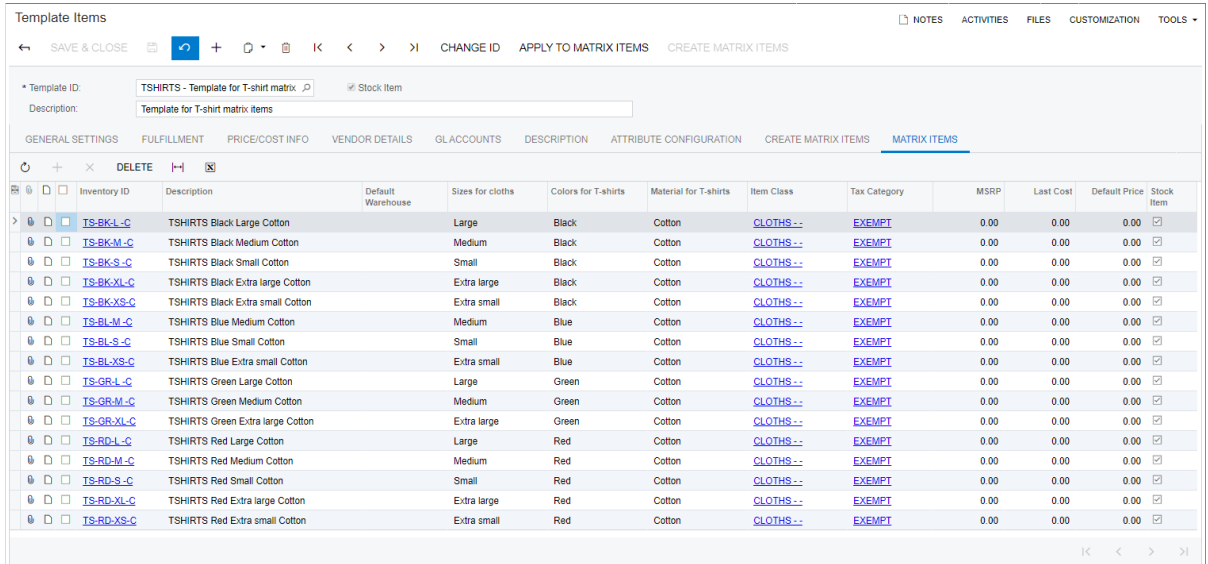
Template Items

NOTES ACTIVITIES FILES CUSTOMIZATION TOOLS

SAVE & CLOSE CHANGE ID APPLY TO MATRIX ITEMS CREATE MATRIX ITEMS

* Template ID: TSHIRTS - Template for T-shirt matrix
Stock Item
Description: Template for T-shirt matrix items

GENERAL SETTINGS FULFILLMENT PRICE/COST INFO VENDOR DETAILS GL ACCOUNTS DESCRIPTION ATTRIBUTE CONFIGURATION CREATE MATRIX ITEMS MATRIX ITEMS

DELETE

| Inventory ID | Description | Default Warehouse | Sizes for cloths | Colors for T-shirts | Material for T-shirts | Item Class | Tax Category | MSRP | Last Cost | Default Price | Stock Item |
|---|---|---|---|---|---|---|---|---|---|---|---|
| TS-BK-L -C | TSHIRTS Black Large Cotton | | Large | Black | Cotton | CLOTHS - - | EXEMPT | 0.00 | 0.00 | 0.00 | |
| TS-BK-M -C | TSHIRTS Black Medium Cotton | | Medium | Black | Cotton | CLOTHS - - | EXEMPT | 0.00 | 0.00 | 0.00 | |
| TS-BK-S -C | TSHIRTS Black Small Cotton | | Small | Black | Cotton | CLOTHS - - | EXEMPT | 0.00 | 0.00 | 0.00 | |
| TS-BK-XL-C | TSHIRTS Black Extra large Cotton | | Extra large | Black | Cotton | CLOTHS - - | EXEMPT | 0.00 | 0.00 | 0.00 | |
| TS-BK-XS-C | TSHIRTS Black Extra small Cotton | | Extra small | Black | Cotton | CLOTHS - - | EXEMPT | 0.00 | 0.00 | 0.00 | |
| TS-BL-M -C | TSHIRTS Blue Medium Cotton | | Medium | Blue | Cotton | CLOTHS - - | EXEMPT | 0.00 | 0.00 | 0.00 | |
| TS-BL-S -C | TSHIRTS Blue Small Cotton | | Small | Blue | Cotton | CLOTHS - - | EXEMPT | 0.00 | 0.00 | 0.00 | |
| TS-BL-XS-C | TSHIRTS Blue Extra small Cotton | | Extra small | Blue | Cotton | CLOTHS - - | EXEMPT | 0.00 | 0.00 | 0.00 | |
| TS-GR-L -C | TSHIRTS Green Large Cotton | | Large | Green | Cotton | CLOTHS - - | EXEMPT | 0.00 | 0.00 | 0.00 | |
| TS-GR-M -C | TSHIRTS Green Medium Cotton | | Medium | Green | Cotton | CLOTHS - - | EXEMPT | 0.00 | 0.00 | 0.00 | |
| TS-GR-XL-C | TSHIRTS Green Extra large Cotton | | Extra large | Green | Cotton | CLOTHS - - | EXEMPT | 0.00 | 0.00 | 0.00 | |
| TS-RD-L -C | TSHIRTS Red Large Cotton | | Large | Red | Cotton | CLOTHS - - | EXEMPT | 0.00 | 0.00 | 0.00 | |
| TS-RD-M -C | TSHIRTS Red Medium Cotton | | Medium | Red | Cotton | CLOTHS - - | EXEMPT | 0.00 | 0.00 | 0.00 | |
| TS-RD-S -C | TSHIRTS Red Small Cotton | | Small | Red | Cotton | CLOTHS - - | EXEMPT | 0.00 | 0.00 | 0.00 | |
| TS-RD-XL-C | TSHIRTS Red Extra large Cotton | | Extra large | Red | Cotton | CLOTHS - - | EXEMPT | 0.00 | 0.00 | 0.00 | |
| TS-RD-XS-C | TSHIRTS Red Extra small Cotton | | Extra small | Red | Cotton | CLOTHS - - | EXEMPT | 0.00 | 0.00 | 0.00 | |